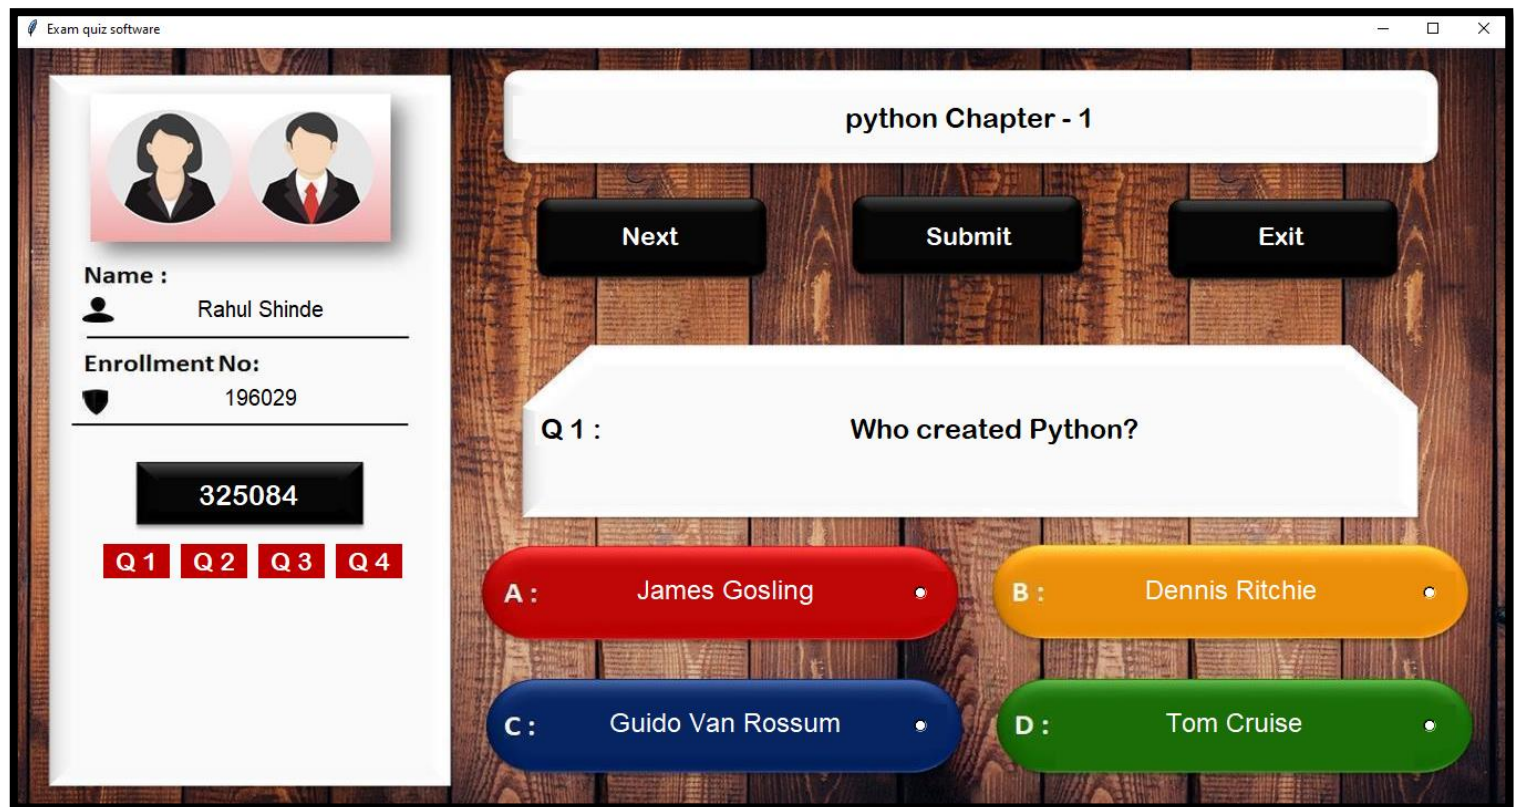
Exam quiz software

Name :
Rahul Shinde

Enrollment No:
196029

325084

Q 1 Q 2 Q 3 Q 4

python Chapter - 1

Next Submit Exit

Q 1 : Who created Python?

A : James Gosling

B : Dennis Ritchie

C : Guido Van Rossum

D : Tom Cruise